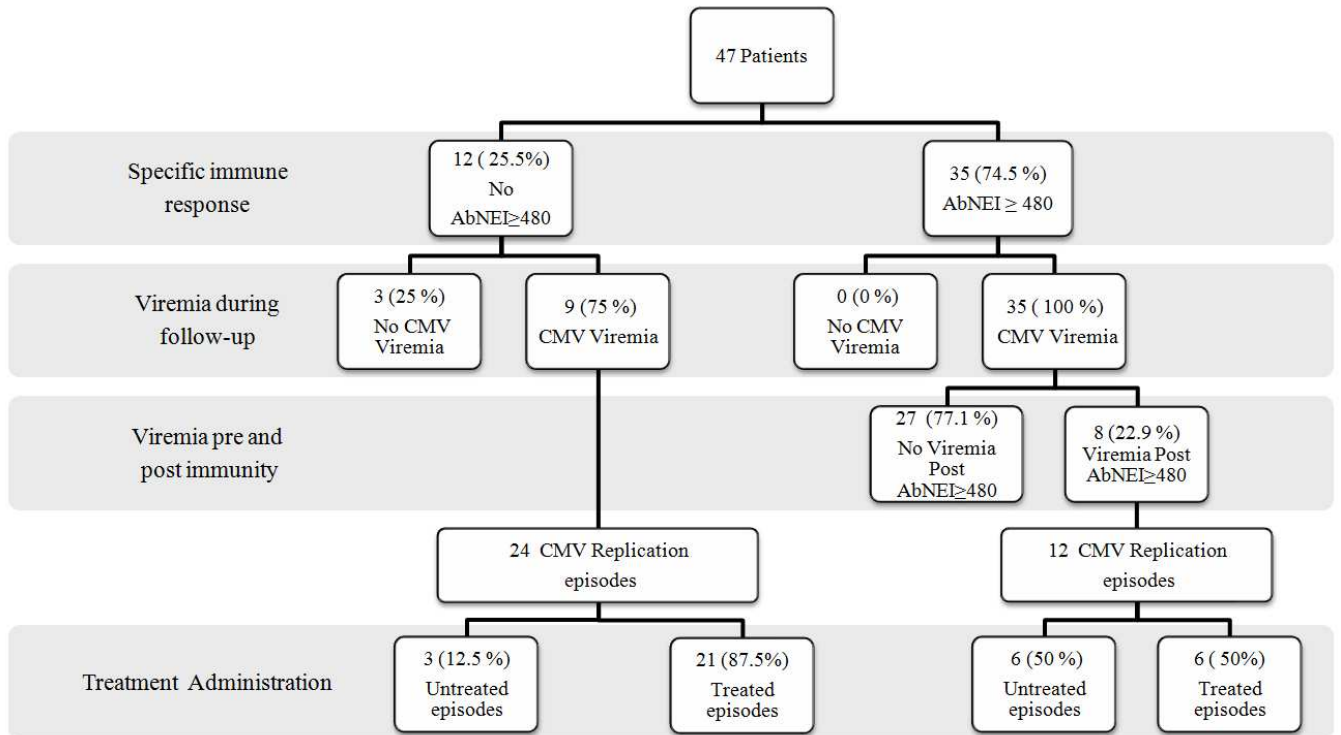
47 Patients

Specific immune response

12 ( 25.5%) No AbNEI≥480

35 (74.5 %) AbNEI ≥ 480

Viremia during follow-up

3 (25 %) No CMV Viremia

9 (75 %) CMV Viremia

0 (0 %) No CMV Viremia

35 ( 100 %) CMV Viremia

Viremia pre and post immunity

27 (77.1 %) No Viremia Post AbNEI≥480

8 (22.9 %) Viremia Post AbNEI≥480

24 CMV Replication episodes

12 CMV Replication episodes

Treatment Administration

3 (12.5 %) Untreated episodes

21 (87.5%) Treated episodes

6 (50 %) Untreated episodes

6 ( 50%) Treated episodes